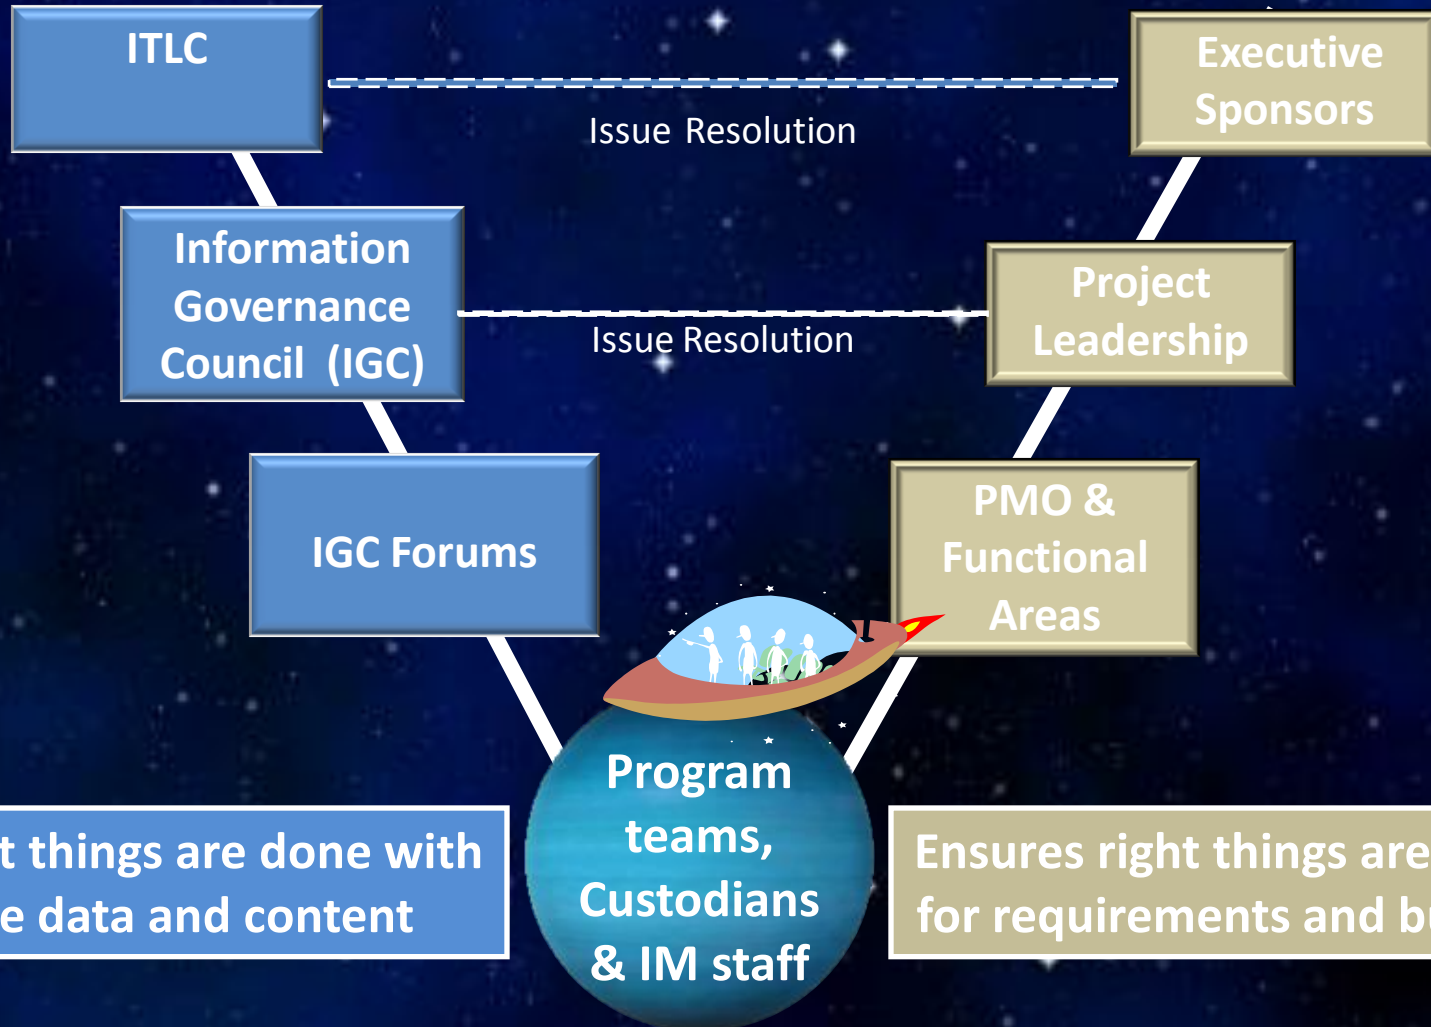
ITLC

Executive Sponsors

Issue Resolution

Information Governance Council (IGC)

Project Leadership

Issue Resolution

IGC Forums

PMO & Functional Areas

Program teams, Custodians & IM staff

t things are done with e data and content

Ensures right things are for requirements and b